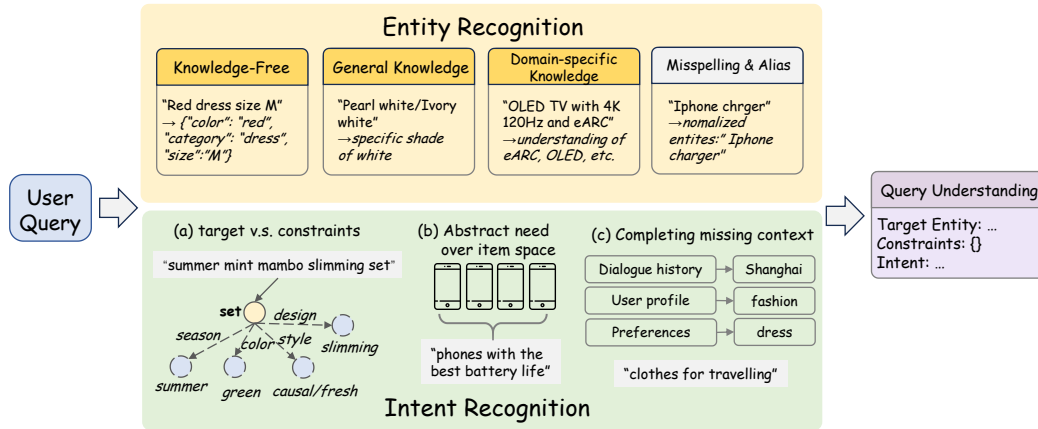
Entity Recognition

Knowledge-Free

"Red dress size M" → {"color": "red", "category": "dress", "size":"M"}

General Knowledge

"Pearl white/Ivory white" →specific shade of white

Domain-specific Knowledge

"OLED TV with 4K 120Hz and eARC" →understanding of eARC, OLED, etc.

Misspelling & Alias

"Iphone chrger" →nomalized entites:" Iphone charger"

User Query

Query Understanding

Target Entity: ...
Constraints: {}
Intent: ...

(a) target v.s. constraints

"summer mint mambo slimming set"

set

design

season

color

style

slimming

summer

green

causal/fresh

(b) Abstract need over item space

"phones with the best battery life"

(c) Completing missing context

Dialogue history

Shanghai

User profile

fashion

Preferences

dress

"clothes for travelling"

Intent Recognition